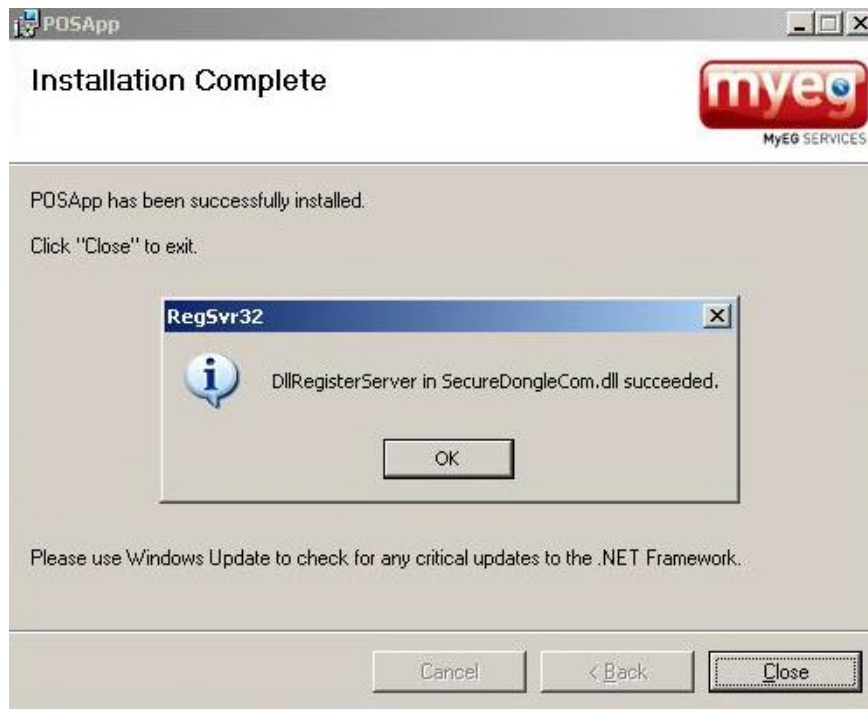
POSApp

Installation Complete

myeg

MyEG SERVICES

POSApp has been successfully installed.

Click "Close" to exit.

RegSvr32

DllRegisterServer in SecureDongleCom.dll succeeded.

OK

Please use Windows Update to check for any critical updates to the .NET Framework.

Cancel

< Back

Close